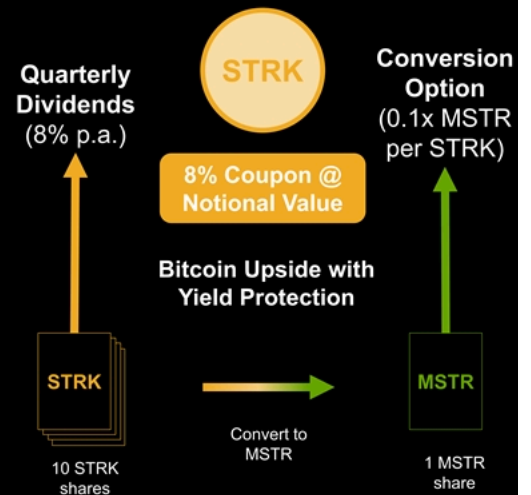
STRK

Quarterly Dividends (8% p.a.)

Conversion Option (0.1x MSTR per STRK)

8% Coupon @ Notional Value

Bitcoin Upside with Yield Protection

STRK

10 STRK shares

Convert to MSTR

MSTR

1 MSTR share